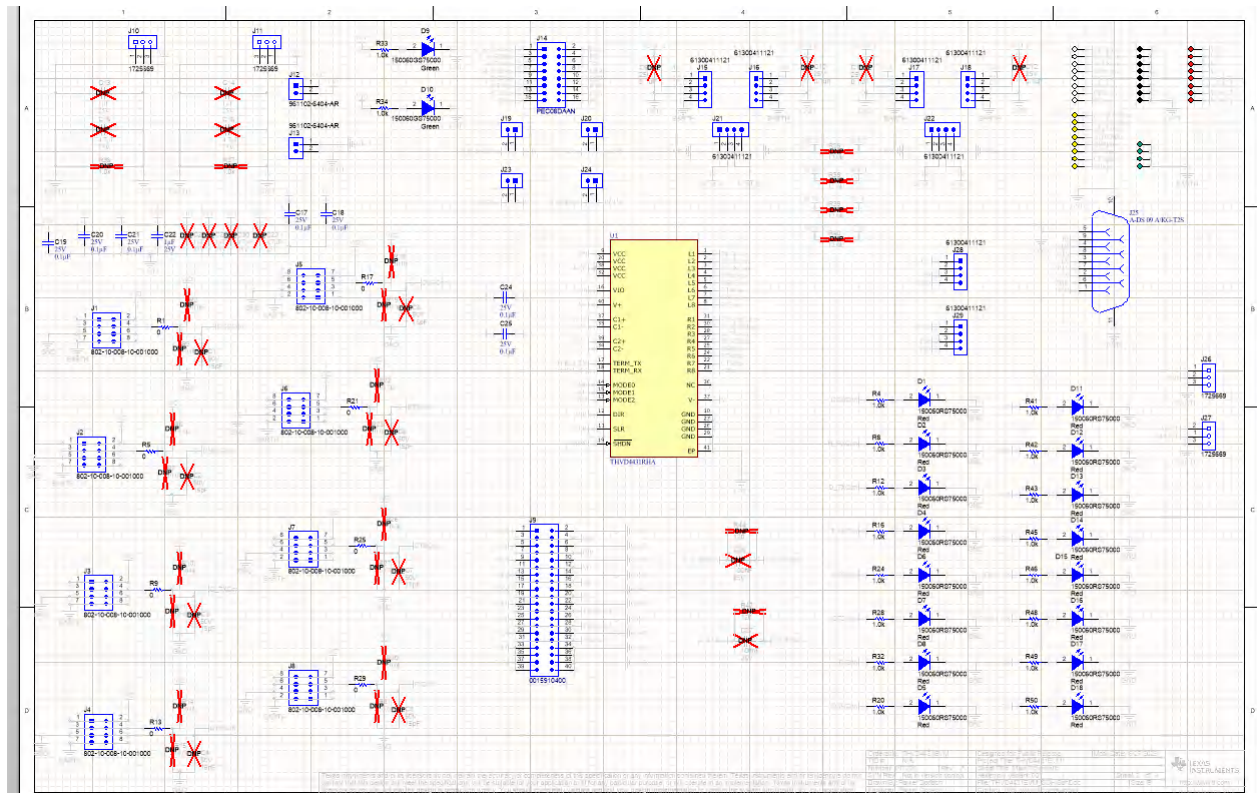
1 2 3 4 5 6

A B C D

J10
1725669
J11
1725669
R33
1.0k
D9
150060GS75000
Green
R34
1.0k
D10
150060GS75000
Green
J12
961102-6404-AR
J13
961102-6404-AR
J14
PEC08DAAN
J19
J20
J23
J24
DNP
J15
61300411121
61300411121
J16
DNP
DNP
J17
61300411121
J18
DNP
J21
61300411121
J22
61300411121
DNP
DNP
DNP
DNP
DNP
DNP
DNP

C19
25V
0.1µF
C20
25V
0.1µF
C21
25V
0.1µF
C22
1µF
25V
DNP DNP DNP DNP
C17
25V
0.1µF
C18
25V
0.1µF

J25
A-DS 09 A/KG-T2S
61300411121
J28
61300411121
J29

U1
VCC
VCC
VCC
VCC
VIO
V+
C1+
C1-
C2+
C2-
TERM_TX
TERM_RX
MODE0
MODE1
MODE2
DIR
SLR
SHDN
L1
L2
L3
L4
L5
L6
L7
L8
R1
R2
R3
R4
R5
R6
R7
R8
NC
V-
GND
GND
GND
GND
GND
EP
THVD8431RHA

C24
25V
0.1µF
C25
25V
0.1µF

J5
802-10-008-10-001000
R17
0
DNP
DNP
J1
802-10-008-10-001000
R1
0
DNP
DNP
DNP
J6
802-10-008-10-001000
R21
0
DNP
DNP
DNP
J2
802-10-008-10-001000
R5
0
DNP
DNP
DNP
J7
802-10-008-10-001000
R25
0
DNP
DNP
DNP
J3
802-10-008-10-001000
R9
0
DNP
DNP
DNP
J8
802-10-008-10-001000
R29
0
DNP
DNP
DNP
J4
802-10-008-10-001000
R13
0
DNP
DNP
DNP

J9
0015910400

DNP
DNP
DNP
DNP

R4
1.0k
D1
150060RS75000
Red
R8
1.0k
D2
150060RS75000
Red
R12
1.0k
D3
150060RS75000
Red
R16
1.0k
D4
150060RS75000
Red
R24
1.0k
D6
150060RS75000
Red
R28
1.0k
D7
150060RS75000
Red
R32
1.0k
D8
150060RS75000
Red
R20
1.0k
D5
150060RS75000
Red

R41
1.0k
D11
150060RS75000
Red
R42
1.0k
D12
150060RS75000
Red
R43
1.0k
D13
150060RS75000
Red
R45
1.0k
D14
150060RS75000
Red
R46
1.0k
D15
150060RS75000
Red
R48
1.0k
D16
150060RS75000
Red
R49
1.0k
D17
150060RS75000
Red
R50
1.0k
D18
150060RS75000
Red

J26
1725669
J27
1725669

TEXAS INSTRUMENTS
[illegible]